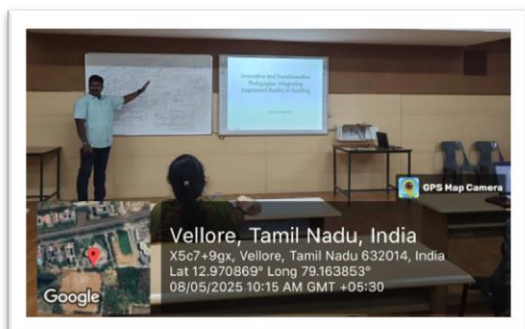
Innovative and Transformative Pedagogies: Integrating Augmented Reality in Teaching

GPS Map Camera

Google

Vellore, Tamil Nadu, India
X5c7+9gx, Vellore, Tamil Nadu 632014, India
Lat 12.970869° Long 79.163853°
08/05/2025 10:15 AM GMT +05:30